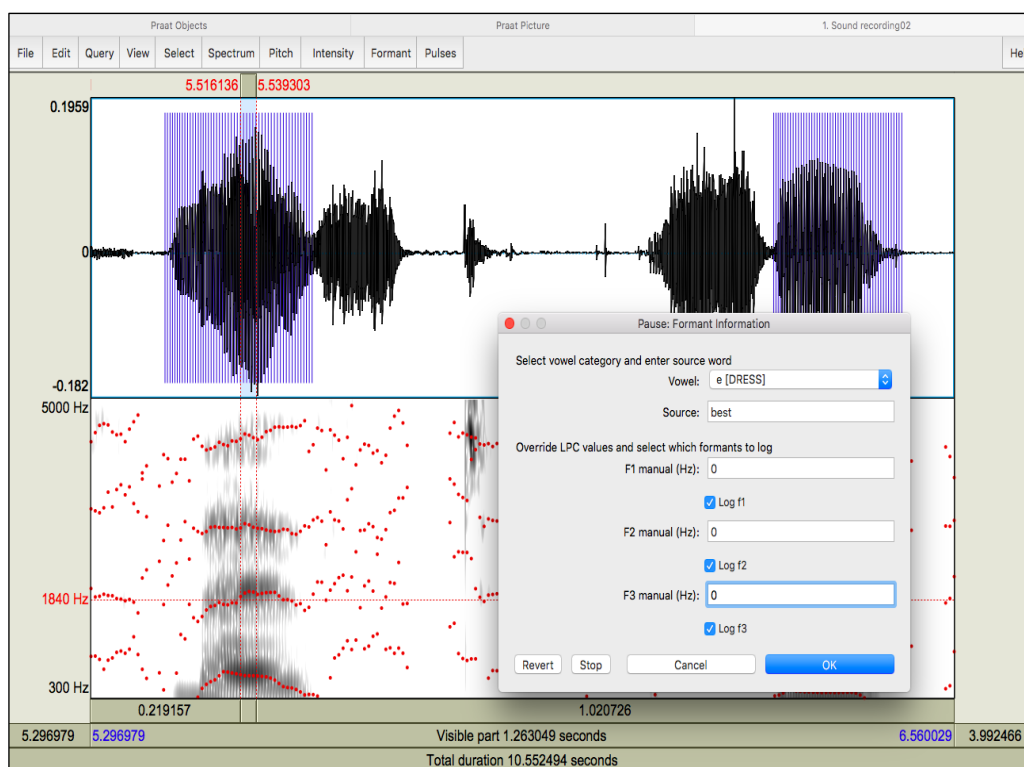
Praat Objects
Praat Picture
1. Sound recording02

File Edit Query View Select Spectrum Pitch Intensity Formant Pulses He

5.516136 5.539303

0.1959
0
-0.182
5000 Hz
1840 Hz
300 Hz

Pause: Formant Information

Select vowel category and enter source word
Vowel: e [DRESS]
Source: best

Override LPC values and select which formants to log
F1 manual (Hz): 0
Log f1
F2 manual (Hz): 0
Log f2
F3 manual (Hz): 0
Log f3

Revert Stop Cancel OK

0.219157 1.020726

5.296979 5.296979 Visible part 1.263049 seconds 6.560029 3.992466

Total duration 10.552494 seconds